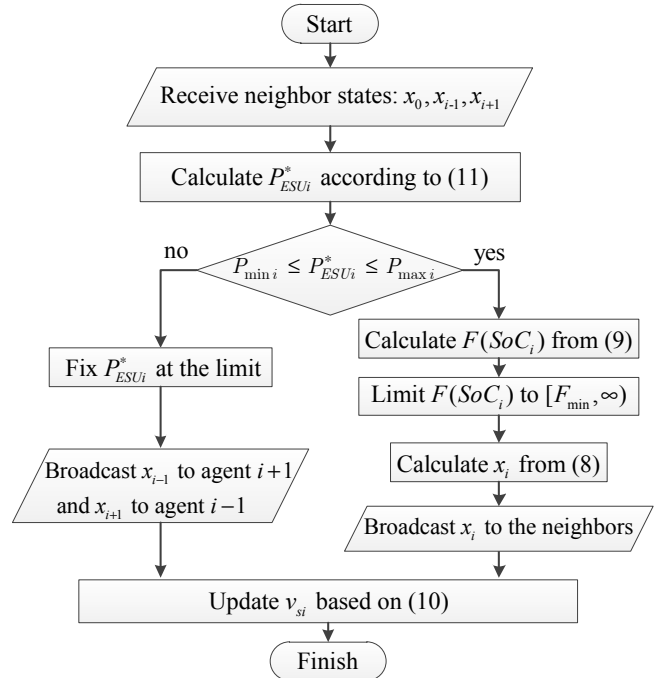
Start

Receive neighbor states: $x_0, x_{i-1}, x_{i+1}$

Calculate $P^*_{ESUi}$ according to (11)

no

$P_{\min i} \leq P^*_{ESUi} \leq P_{\max i}$

yes

Fix $P^*_{ESUi}$ at the limit

Broadcast $x_{i-1}$ to agent $i+1$ and $x_{i+1}$ to agent $i-1$

Calculate $F(SoC_i)$ from (9)

Limit $F(SoC_i)$ to $[F_{\min}, \infty)$

Calculate $x_i$ from (8)

Broadcast $x_i$ to the neighbors

Update $v_{si}$ based on (10)

Finish